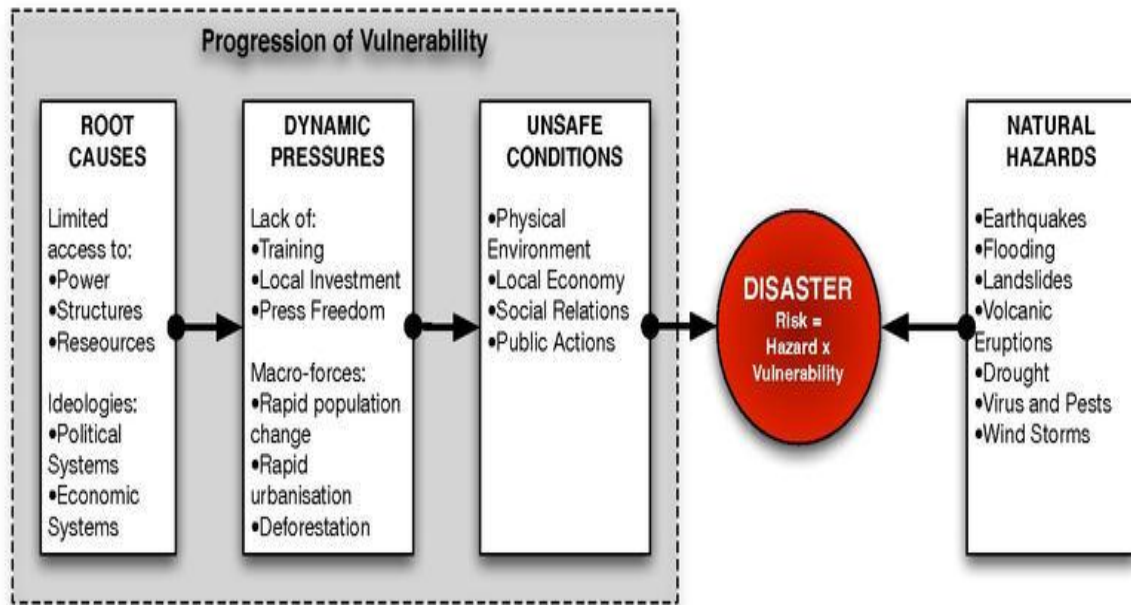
Progression of Vulnerability

ROOT CAUSES

Limited access to:
•Power
•Structures
•Reseources

Ideologies:
•Political Systems
•Economic Systems

DYNAMIC PRESSURES

Lack of:
•Training
•Local Investment
•Press Freedom

Macro-forces:
•Rapid population change
•Rapid urbanisation
•Deforestation

UNSAFE CONDITIONS

•Physical Environment
•Local Economy
•Social Relations
•Public Actions

DISASTER
Risk = Hazard x Vulnerability

NATURAL HAZARDS

•Earthquakes
•Flooding
•Landslides
•Volcanic Eruptions
•Drought
•Virus and Pests
•Wind Storms